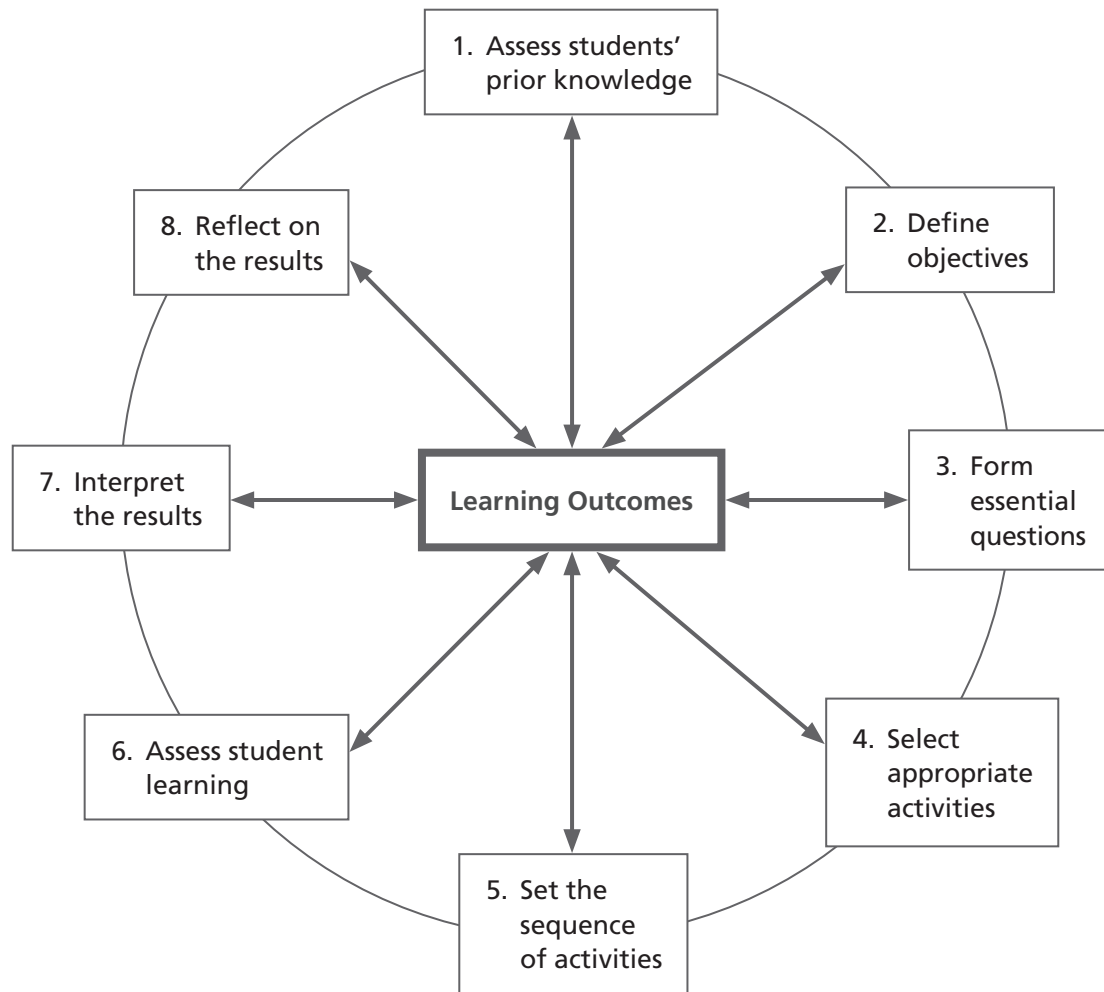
1. Assess students' prior knowledge

8. Reflect on the results

2. Define objectives

7. Interpret the results

Learning Outcomes

3. Form essential questions

6. Assess student learning

4. Select appropriate activities

5. Set the sequence of activities